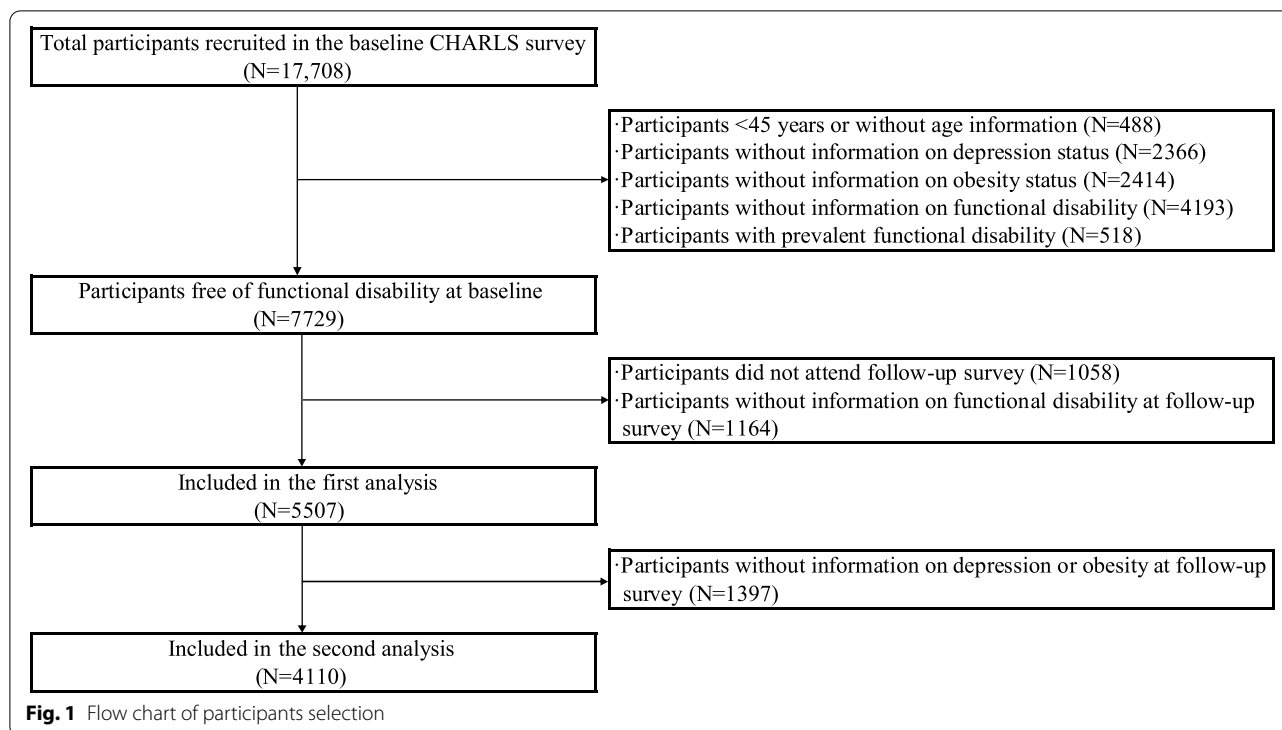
Total participants recruited in the baseline CHARLS survey
(N=17,708)

·Participants <45 years or without age information (N=488)
·Participants without information on depression status (N=2366)
·Participants without information on obesity status (N=2414)
·Participants without information on functional disability (N=4193)
·Participants with prevalent functional disability (N=518)

Participants free of functional disability at baseline
(N=7729)

·Participants did not attend follow-up survey (N=1058)
·Participants without information on functional disability at follow-up survey (N=1164)

Included in the first analysis
(N=5507)

·Participants without information on depression or obesity at follow-up survey (N=1397)

Included in the second analysis
(N=4110)

Fig. 1 Flow chart of participants selection